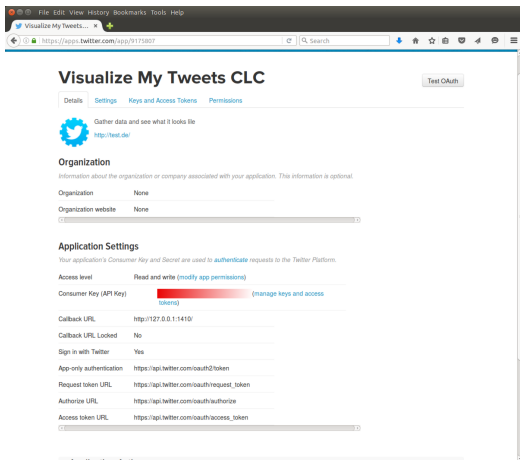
File Edit View History Bookmarks Tools Help

Visualize My Tweets... ×

https://apps.twitter.com/app/9171807

Search

Visualize My Tweets CLC

Test OAuth

Details Settings Keys and Access Tokens Permissions

Gather data and see what it looks lile

http://test.de/

Organization

Information about the organization or company associated with your application. This information is optional.

| Organization | None |
|---|---|
| Organization website | None |

Application Settings

Your application's Consumer Key and Secret are used to authenticate requests to the Twitter Platform.

| Access level | Read and write (modify app permissions) |
|---|---|
| Consumer Key (API Key) | (manage keys and access tokens) |
| Callback URL | http://127.0.0.1:1410/ |
| Callback URL Locked | No |
| Sign in with Twitter | Yes |
| App-only authentication | https://api.twitter.com/oauth2/token |
| Request token URL | https://api.twitter.com/oauth/request_token |
| Authorize URL | https://api.twitter.com/oauth/authorize |
| Access token URL | https://api.twitter.com/oauth/access_token |